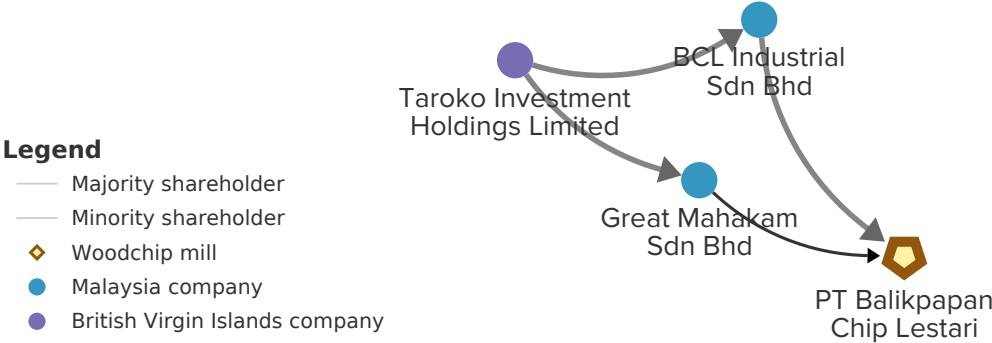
Taroko Investment Holdings Limited

BCL Industrial Sdn Bhd

Great Mahakam Sdn Bhd

PT Balikpapan Chip Lestari

Legend
Majority shareholder
Minority shareholder
Woodchip mill
Malaysia company
British Virgin Islands company